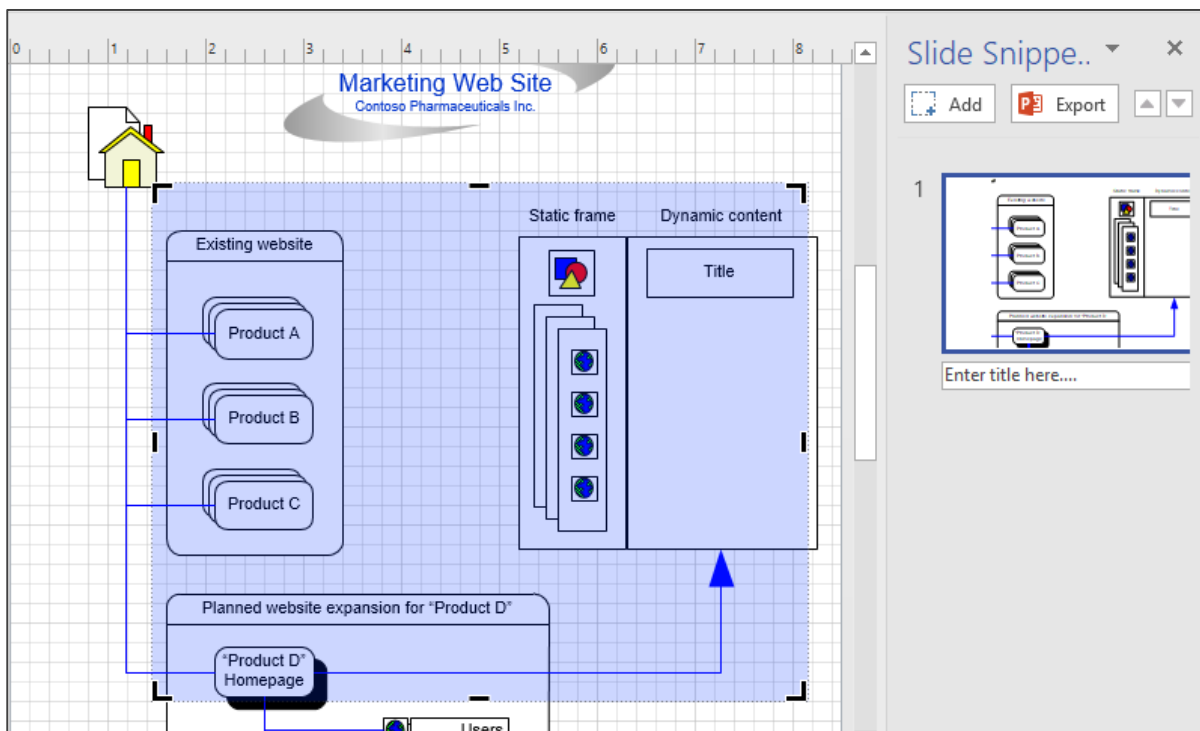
0 1 2 3 4 5 6 7 8

Marketing Web Site
Contoso Pharmaceuticals Inc.

Existing website

Product A

Product B

Product C

Static frame

Dynamic content

Title

Planned website expansion for "Product D"

"Product D" Homepage

Users

Slide Snippe..

Add

Export

1

Enter title here....